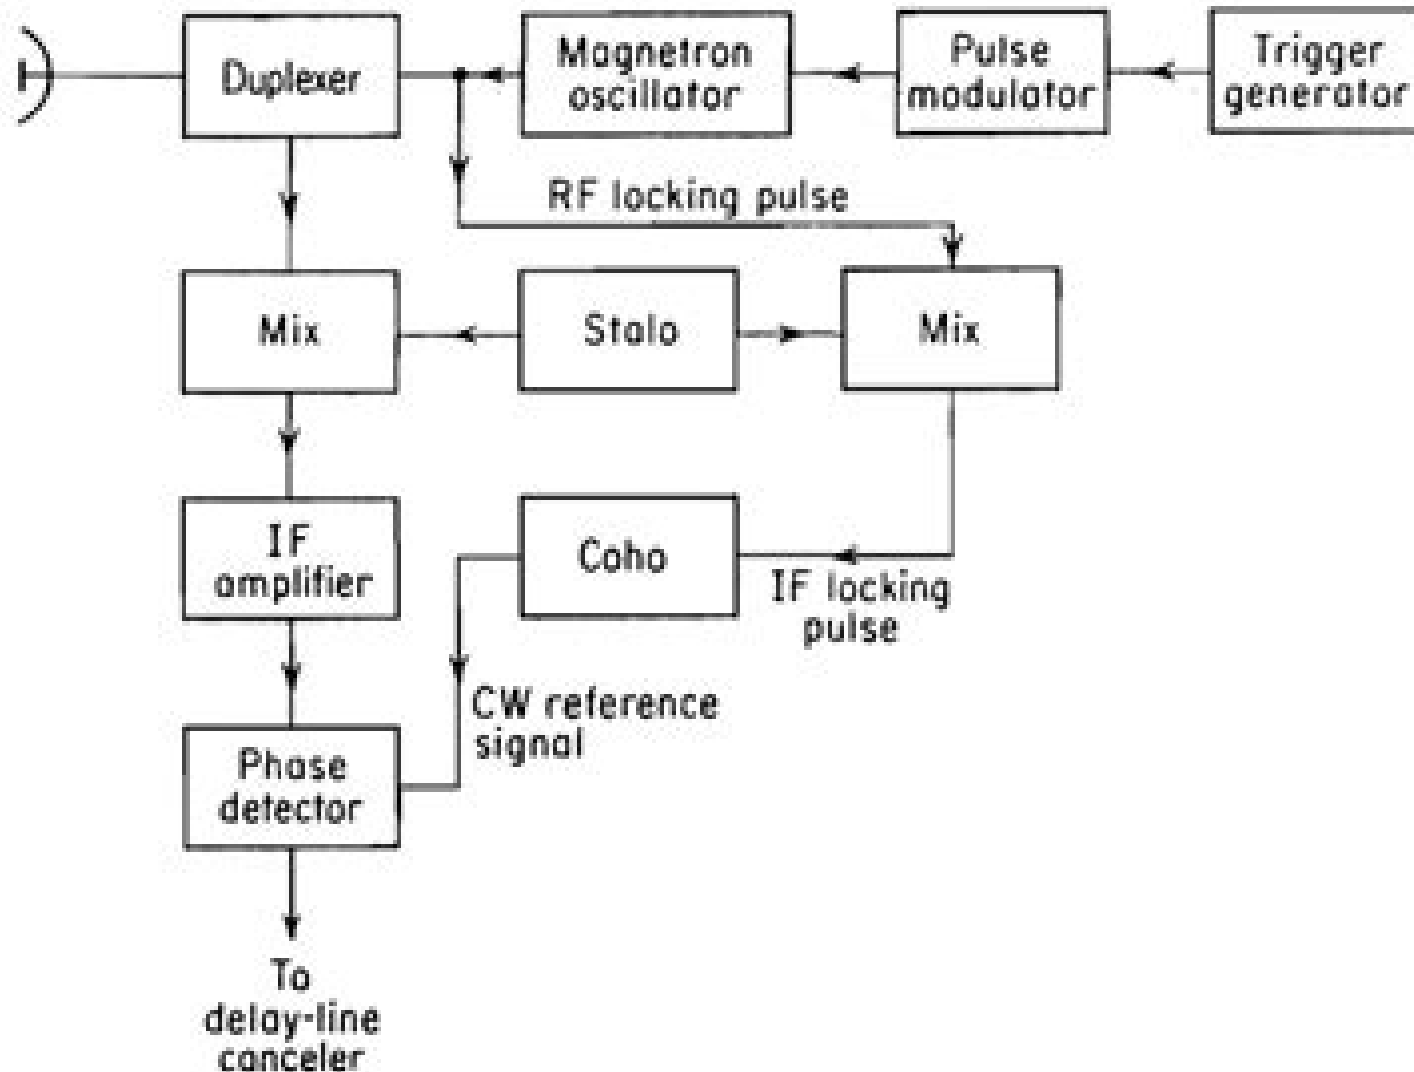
Duplexer

Magnetron oscillator

Pulse modulator

Trigger generator

RF locking pulse

Mix

Stalo

Mix

IF amplifier

Coho

IF locking pulse

CW reference signal

Phase detector

To delay-line canceler